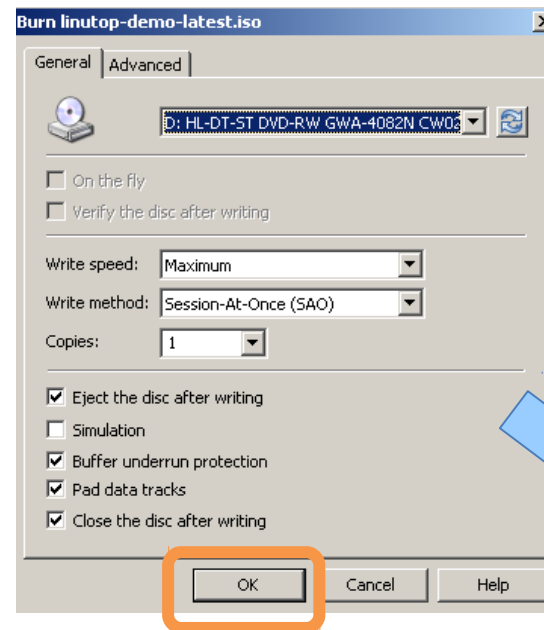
Burn linutop-demo-latest.iso

General | Advanced

D: HL-DT-ST DVD-RW GWA-4082N CW02

On the fly

Verify the disc after writing

Write speed: Maximum

Write method: Session-At-Once (SAO)

Copies: 1

Eject the disc after writing

Simulation

Buffer underrun protection

Pad data tracks

Close the disc after writing

OK | Cancel | Help